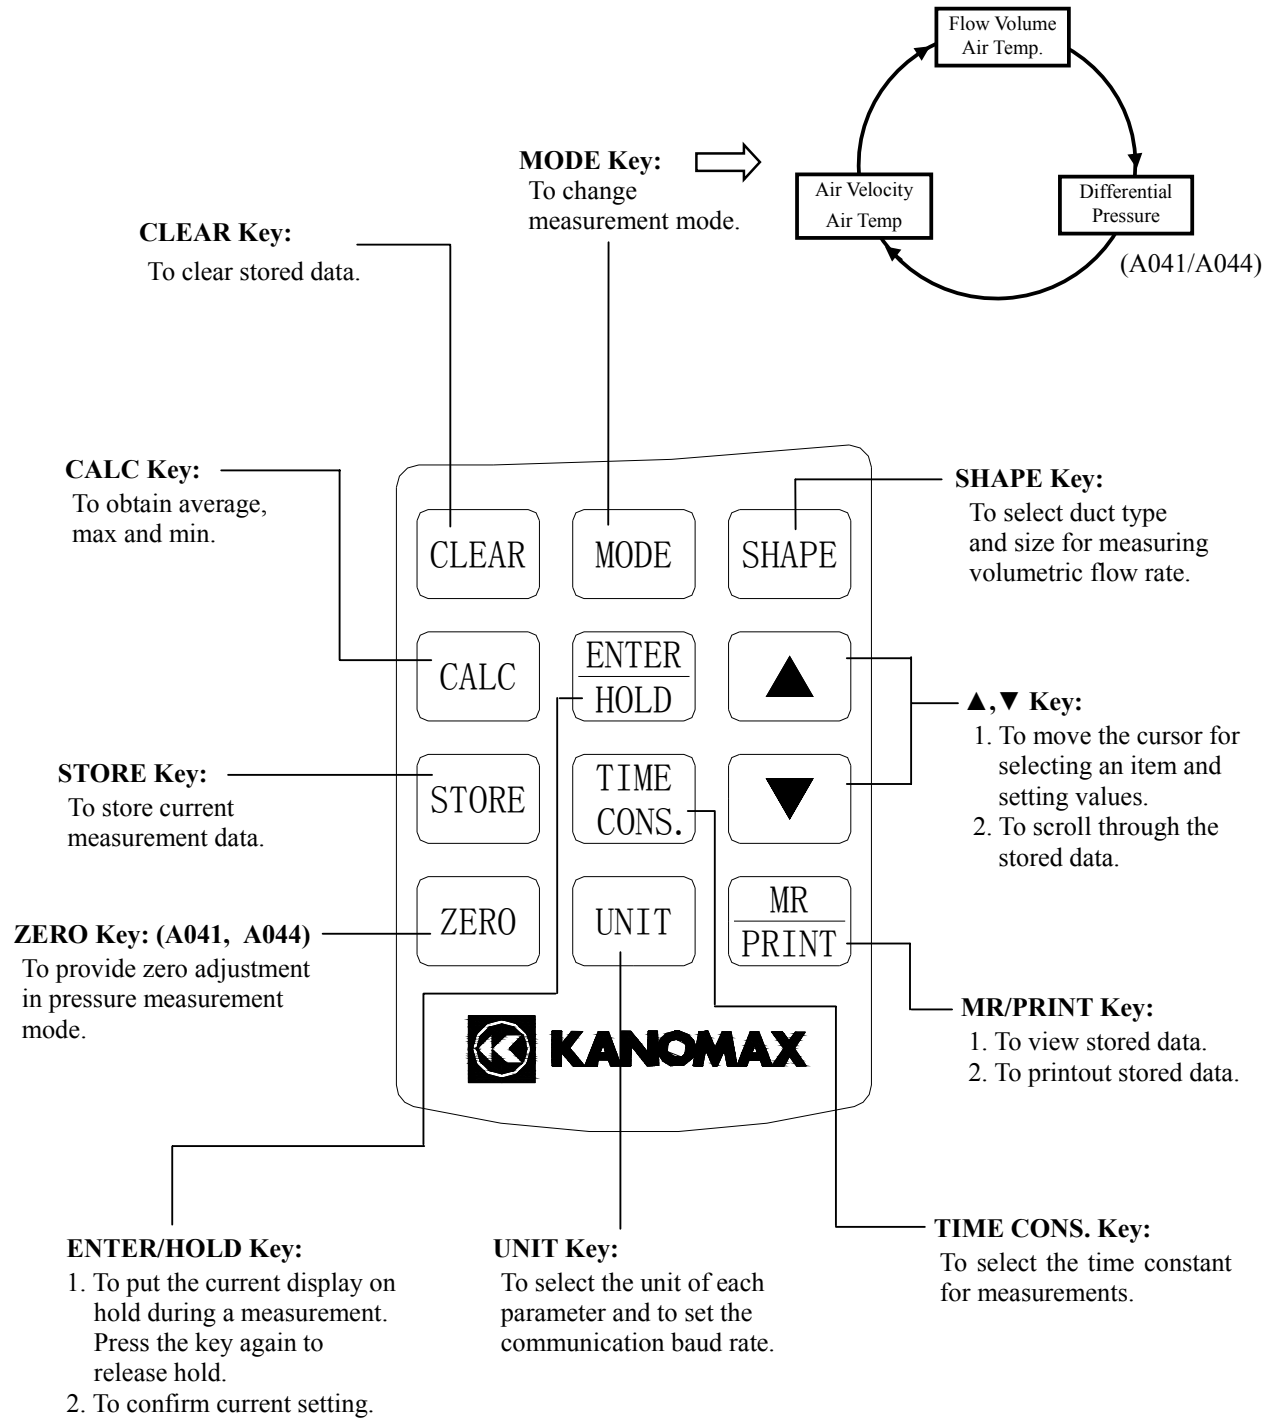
Flow Volume
Air Temp.

MODE Key:
To change measurement mode.

Air Velocity
Air Temp

Differential
Pressure

(A041/A044)

CLEAR Key:
To clear stored data.

CALC Key:
To obtain average, max and min.

SHAPE Key:
To select duct type and size for measuring volumetric flow rate.

CLEAR

MODE

SHAPE

CALC

ENTER
HOLD

▲

▲,▼ Key:
1. To move the cursor for selecting an item and setting values.
2. To scroll through the stored data.

STORE Key:
To store current measurement data.

STORE

TIME
CONS.

▼

ZERO Key: (A041, A044)
To provide zero adjustment in pressure measurement mode.

ZERO

UNIT

MR
PRINT

MR/PRINT Key:
1. To view stored data.
2. To printout stored data.

KANOMAX

ENTER/HOLD Key:
1. To put the current display on hold during a measurement. Press the key again to release hold.
2. To confirm current setting.

UNIT Key:
To select the unit of each parameter and to set the communication baud rate.

TIME CONS. Key:
To select the time constant for measurements.